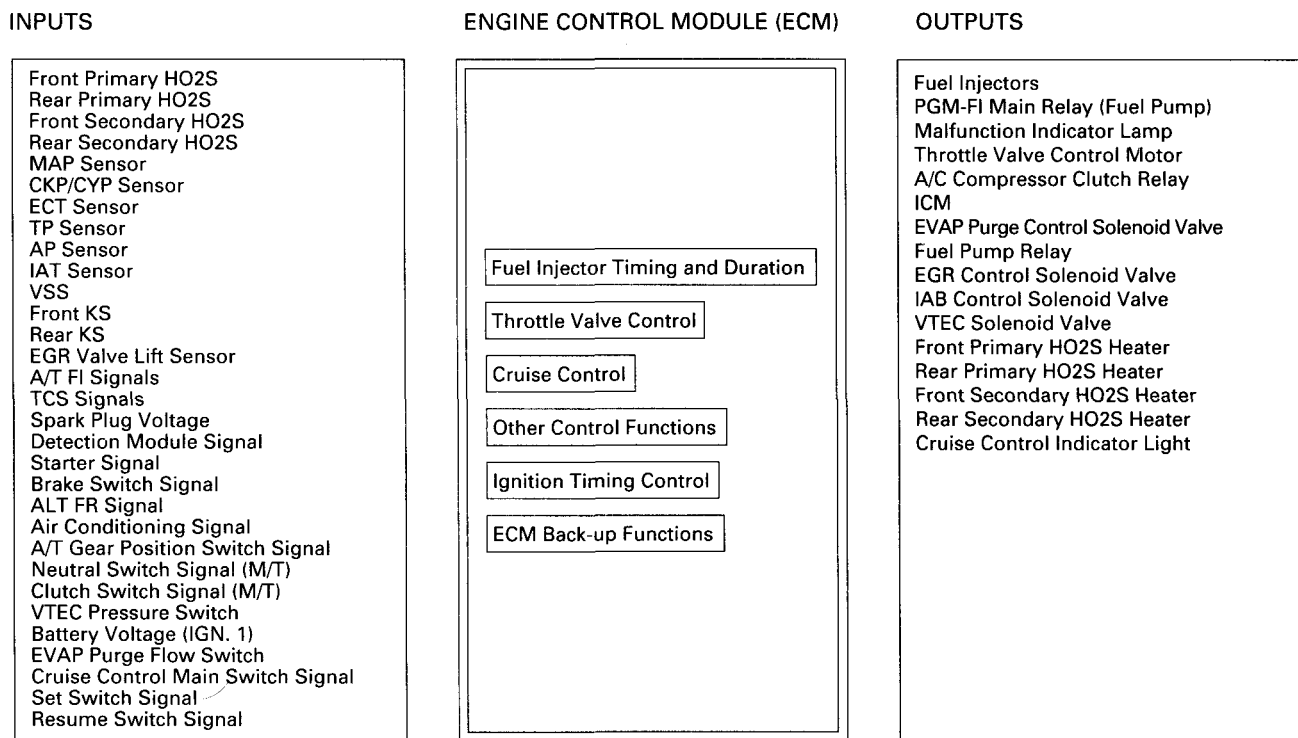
INPUTS

Front Primary HO2S
Rear Primary HO2S
Front Secondary HO2S
Rear Secondary HO2S
MAP Sensor
CKP/CYP Sensor
ECT Sensor
TP Sensor
AP Sensor
IAT Sensor
VSS
Front KS
Rear KS
EGR Valve Lift Sensor
A/T FI Signals
TCS Signals
Spark Plug Voltage
Detection Module Signal
Starter Signal
Brake Switch Signal
ALT FR Signal
Air Conditioning Signal
A/T Gear Position Switch Signal
Neutral Switch Signal (M/T)
Clutch Switch Signal (M/T)
VTEC Pressure Switch
Battery Voltage (IGN. 1)
EVAP Purge Flow Switch
Cruise Control Main Switch Signal
Set Switch Signal
Resume Switch Signal

ENGINE CONTROL MODULE (ECM)

Fuel Injector Timing and Duration

Throttle Valve Control

Cruise Control

Other Control Functions

Ignition Timing Control

ECM Back-up Functions

OUTPUTS

Fuel Injectors
PGM-FI Main Relay (Fuel Pump)
Malfunction Indicator Lamp
Throttle Valve Control Motor
A/C Compressor Clutch Relay
ICM
EVAP Purge Control Solenoid Valve
Fuel Pump Relay
EGR Control Solenoid Valve
IAB Control Solenoid Valve
VTEC Solenoid Valve
Front Primary HO2S Heater
Rear Primary HO2S Heater
Front Secondary HO2S Heater
Rear Secondary HO2S Heater
Cruise Control Indicator Light